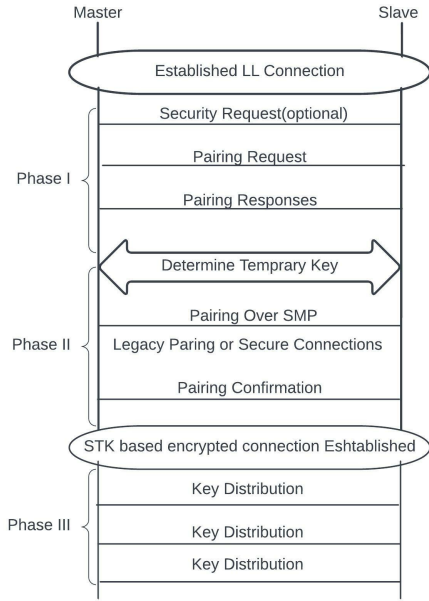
Master

Slave

Established LL Connection

Security Request(optional)

Pairing Request

Phase I

Pairing Responses

Determine Temprary Key

Pairing Over SMP

Phase II

Legacy Paring or Secure Connections

Pairing Confirmation

STK based encrypted connection Eshtablished

Key Distribution

Phase III

Key Distribution

Key Distribution